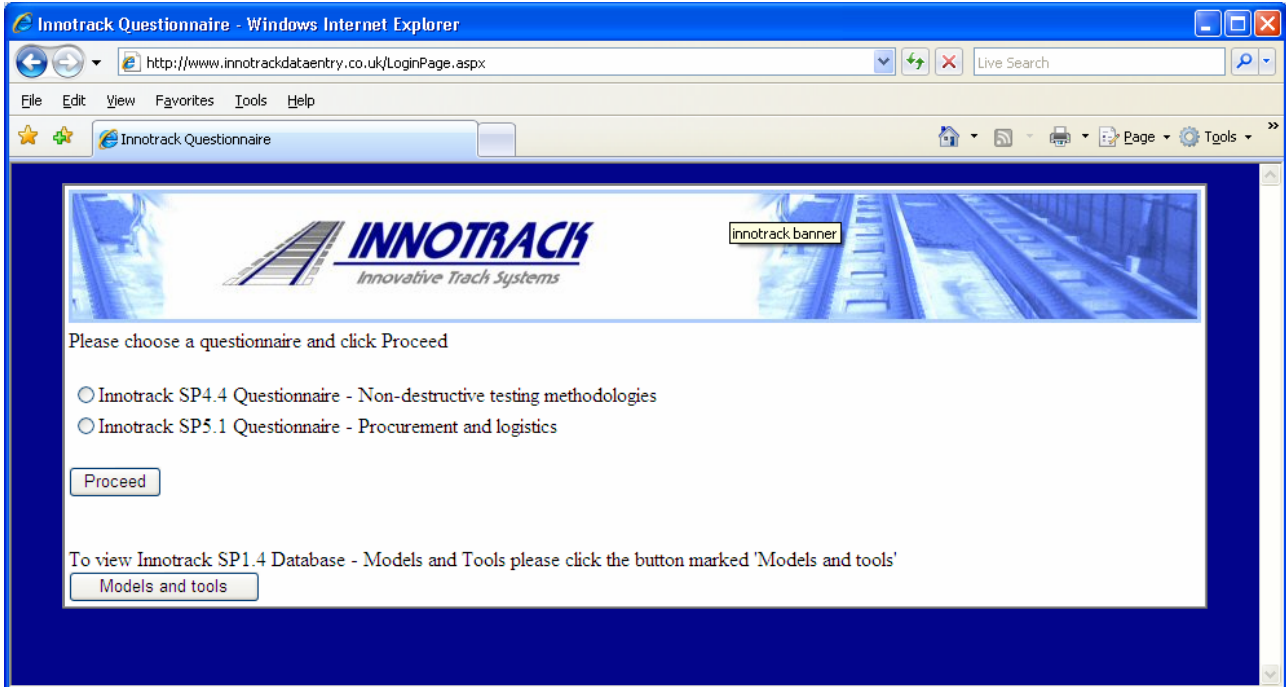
Innotrack Questionnaire - Windows Internet Explorer

http://www.innotrackdataentry.co.uk/LoginPage.aspx

Live Search

File Edit View Favorites Tools Help

Innotrack Questionnaire

Page Tools

INNOTRACK
Innovative Track Systems

innotrack banner

Please choose a questionnaire and click Proceed

Innotrack SP4.4 Questionnaire - Non-destructive testing methodologies

Innotrack SP5.1 Questionnaire - Procurement and logistics

Proceed

To view Innotrack SP1.4 Database - Models and Tools please click the button marked 'Models and tools'

Models and tools